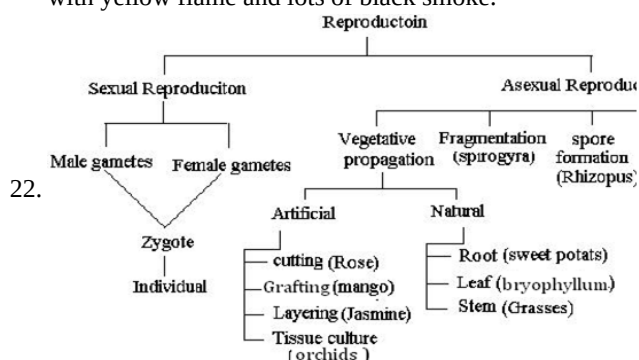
with yellow flame and lots of black smoke.

22.

Reproductoin

Sexual Reproduciton

Male gametes

Female gametes

Zygote

Individual

Asexual Reprodu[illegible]

Vegetative propagation

Fragmentation (spirogyra)

spore formation (Rhizopus)

Artificial

cutting (Rose)

Grafting (mango)

Layering (Jasmine)

Tissue culture (orchids)

Natural

Root (sweet potats)

Leaf (bryophyllum)

Stem (Grasses)